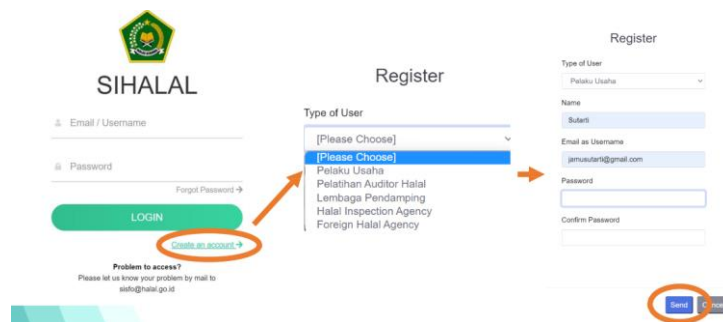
SIHALAL

Email / Username

Password

Forgot Password →

LOGIN

Create an account →

Problem to access?
Please let us know your problem by mail to sisfo@halal.go.id

Register

Type of User

[Please Choose]

[Please Choose]
Pelaku Usaha
Pelatihan Auditor Halal
Lembaga Pendamping
Halal Inspection Agency
Foreign Halal Agency

Register

Type of User

Pelaku Usaha

Name

Sutarti

Email as Username

jamusutarti@gmail.com

Password

Confirm Password

Send

C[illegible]